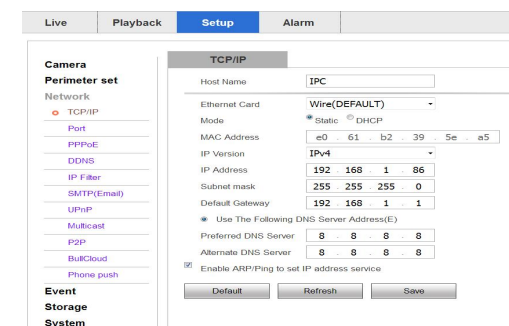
Live | Playback | Setup | Alarm

Camera
Perimeter set
Network
TCP/IP
Port
PPPoE
DDNS
IP Filter
SMTP(Email)
UPnP
Multicast
P2P
BullCloud
Phone push
Event
Storage
System

TCP/IP

Host Name IPC
Ethernet Card Wire(DEFAULT)
Mode Static DHCP
MAC Address e0 . 61 . b2 . 39 . 5e . a5
IP Version IPv4
IP Address 192 . 168 . 1 . 86
Subnet mask 255 . 255 . 255 . 0
Default Gateway 192 . 168 . 1 . 1
Use The Following DNS Server Address(E)
Preferred DNS Server 8 . 8 . 8 . 8
Alternate DNS Server 8 . 8 . 8 . 8
Enable ARP/Ping to set IP address service

Default Refresh Save